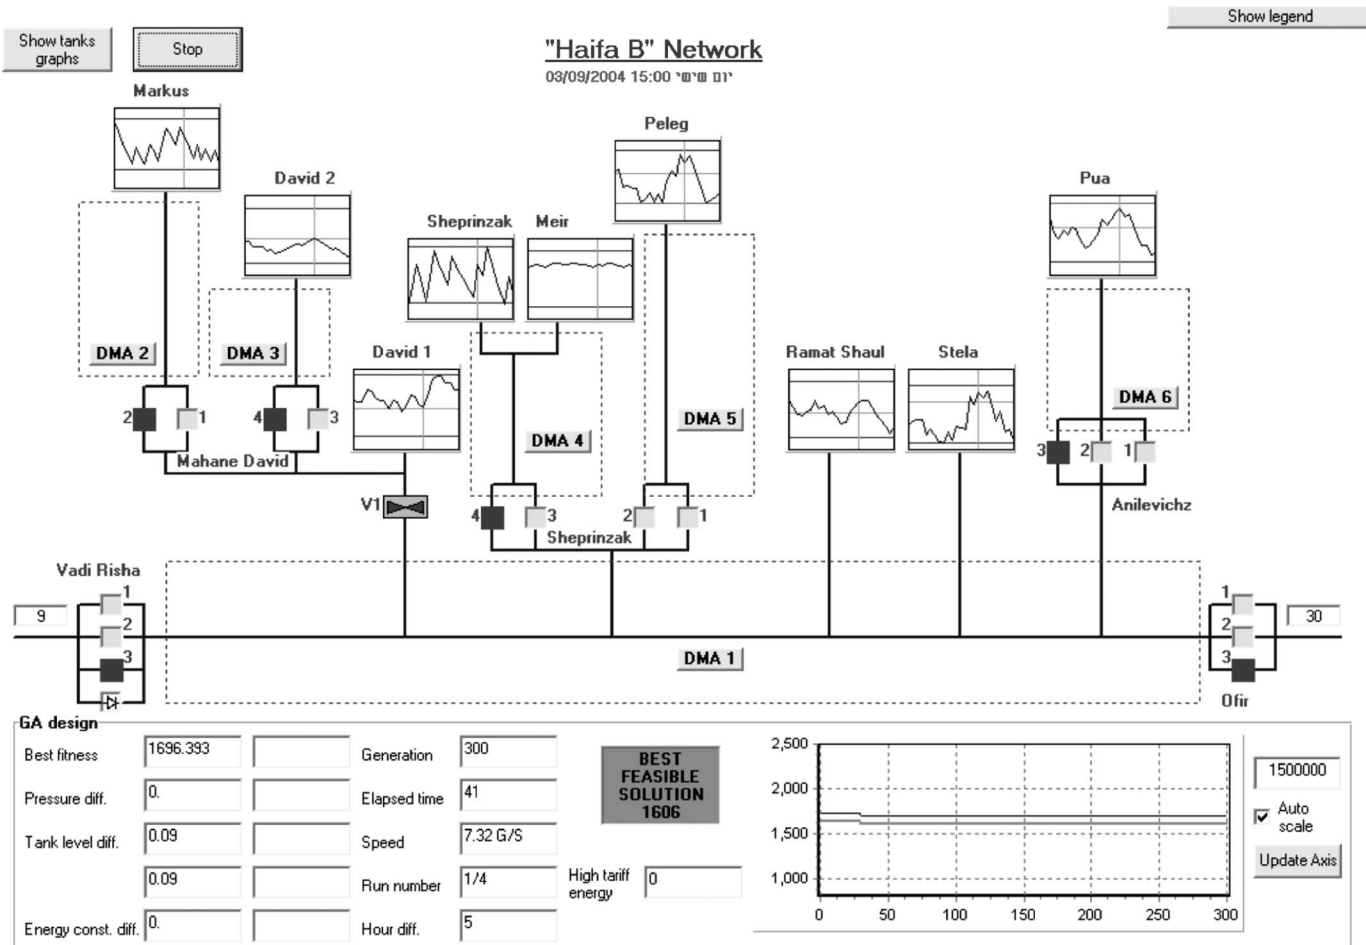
Show tanks graphs

Stop

"Haifa B" Network

03/09/2004 15:00 יום שישי

Show legend

Markus

David 2

Sheprinzak

Meir

Peleg

Pua

DMA 2

DMA 3

David 1

Ramat Shaul

Stela

DMA 6

2 1

4 3

Mahane David

DMA 4

DMA 5

3 2 1

Anilevichz

V1

4 3

2 1

Sheprinzak

Vadi Risha

1
2
3

9

DMA 1

1
2
3

30

Ofir

GA design

| Best fitness | 1696.393 | | Generation | 300 |
|---|---|---|---|---|
| Pressure diff. | 0. | | Elapsed time | 41 |
| Tank level diff. | 0.09 | | Speed | 7.32 G/S |
| | 0.09 | | Run number | 1/4 |
| Energy const. diff. | 0. | | Hour diff. | 5 |

BEST FEASIBLE SOLUTION 1606

High tariff energy 0

2,500
2,000
1,500
1,000

0 50 100 150 200 250 300

1500000

Auto scale

Update Axis